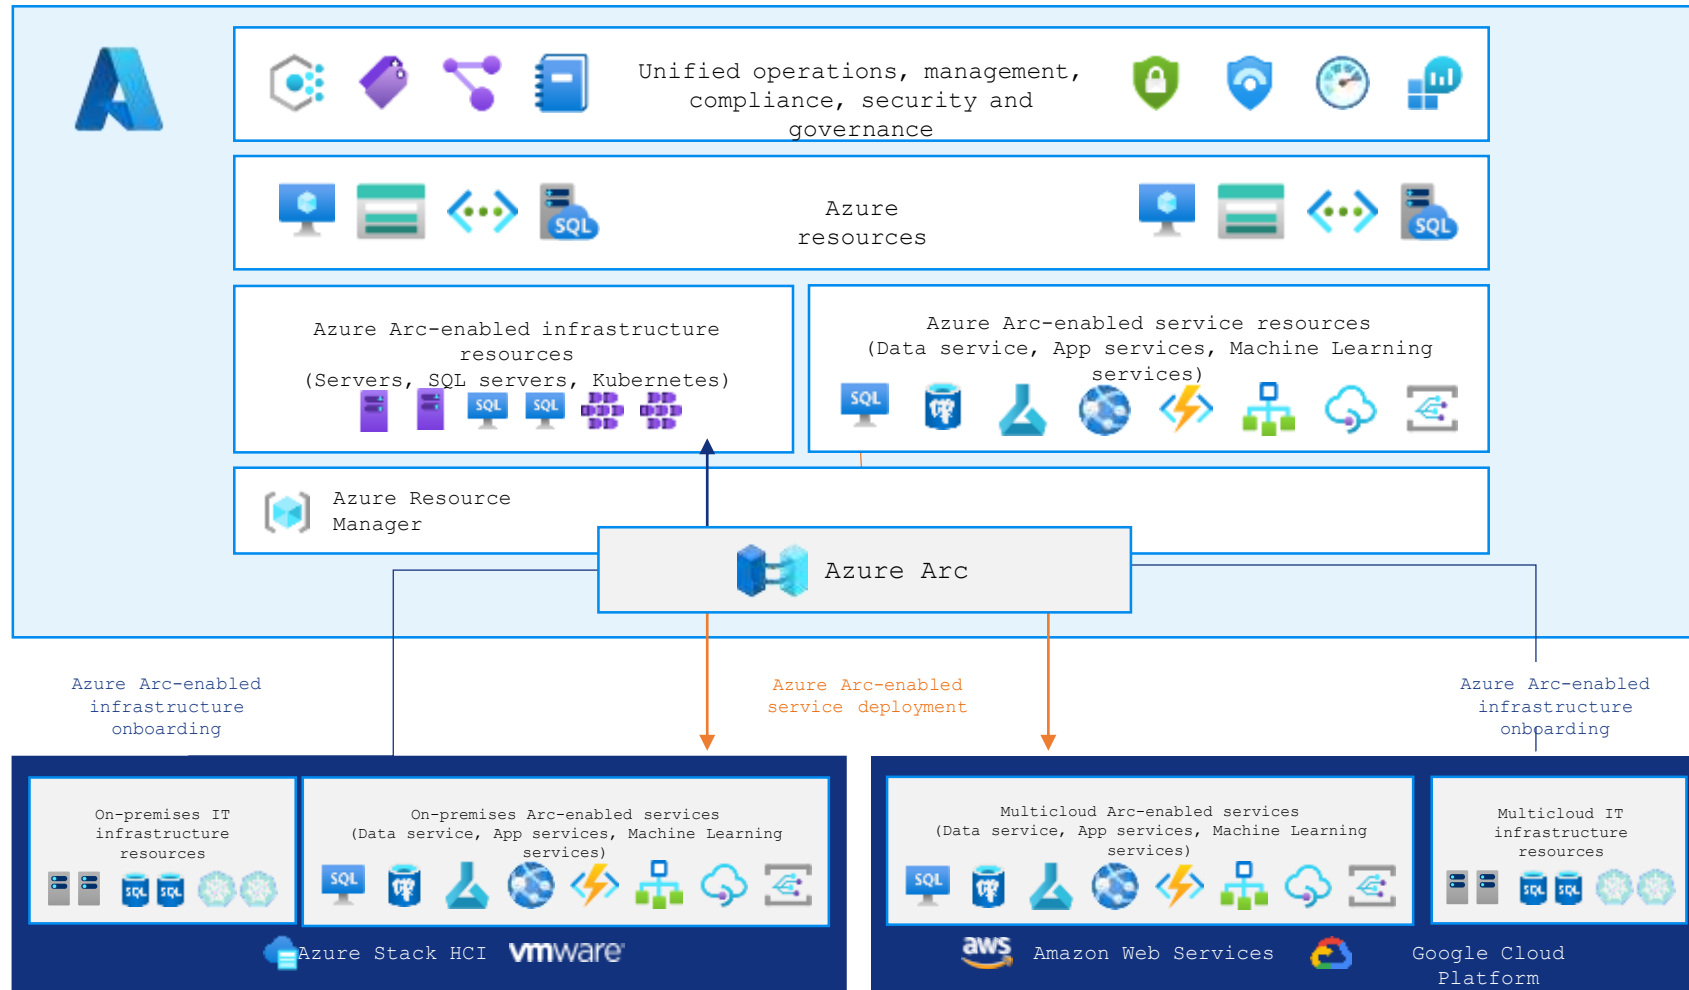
Unified operations, management, compliance, security and governance

Azure resources

SQL

SQL

Azure Arc-enabled infrastructure resources (Servers, SQL servers, Kubernetes)

SQL SQL

Azure Arc-enabled service resources (Data service, App services, Machine Learning services)

SQL

Azure Resource Manager

Azure Arc

Azure Arc-enabled infrastructure onboarding

Azure Arc-enabled service deployment

Azure Arc-enabled infrastructure onboarding

On-premises IT infrastructure resources

SQL SQL

On-premises Arc-enabled services (Data service, App services, Machine Learning services)

SQL

Multicloud Arc-enabled services (Data service, App services, Machine Learning services)

SQL

Multicloud IT infrastructure resources

SQL SQL

Azure Stack HCI vmware

aws Amazon Web Services Google Cloud Platform